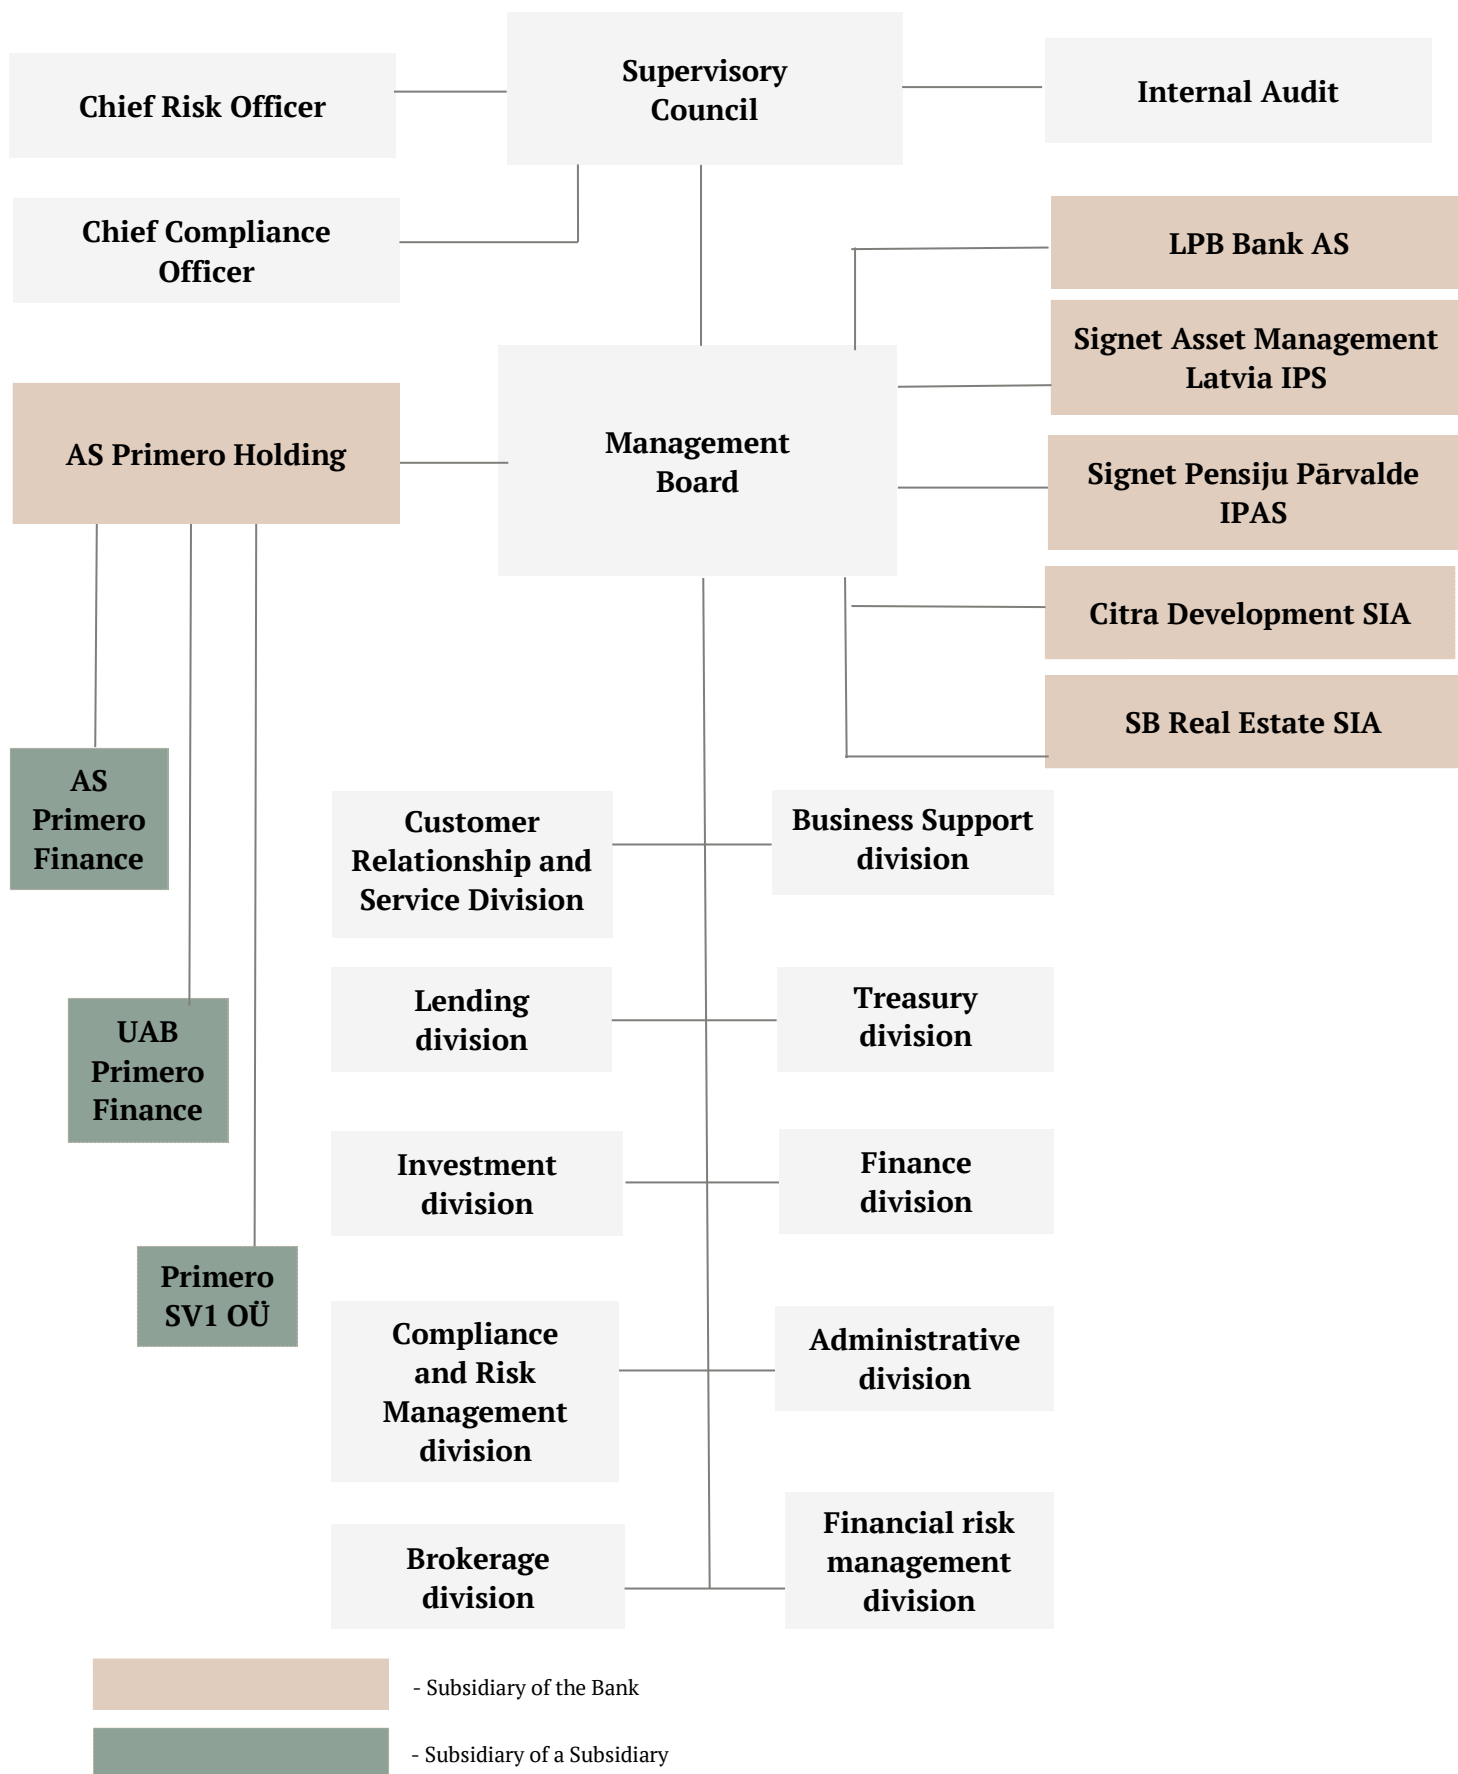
Chief Risk Officer

Supervisory Council

Internal Audit

Chief Compliance Officer

LPB Bank AS

Signet Asset Management Latvia IPS

AS Primero Holding

Management Board

Signet Pensiju Pārvalde IPAS

Citra Development SIA

SB Real Estate SIA

AS Primero Finance

Customer Relationship and Service Division

Business Support division

UAB Primero Finance

Lending division

Treasury division

Investment division

Finance division

Primero SV1 OÜ

Compliance and Risk Management division

Administrative division

Brokerage division

Financial risk management division

- Subsidiary of the Bank

- Subsidiary of a Subsidiary